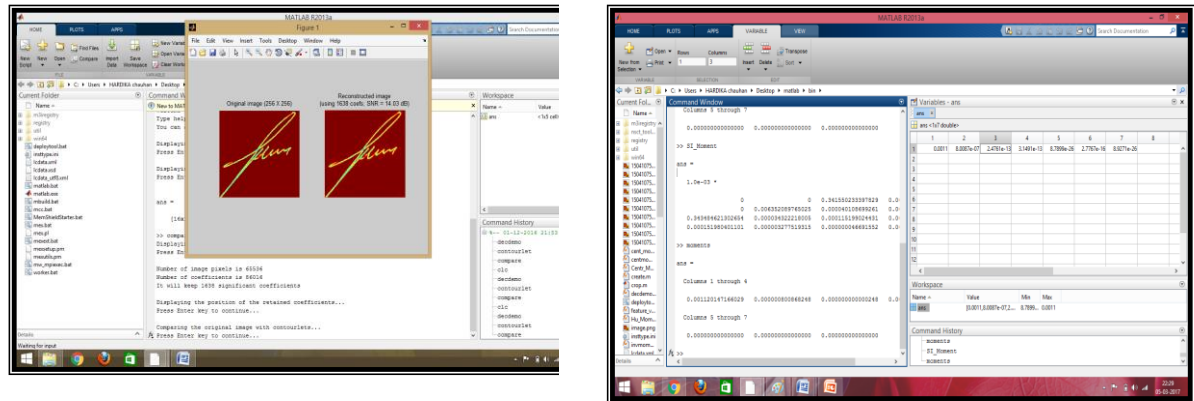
MATLAB R2013a

HOME PLOTS APPS

New Script New Open Find Files Compare Import Data Save Workspace New Variable Open Variable Clear Workspace

FILE VARIABLE

C: Users HARDIKA chauhan Desktop

Current Folder

Name

m3iregistry
registry
util
win64
deploytool.bat
insttype.ini
lcdata.xml
lcdata.xsd
lcdata_utf8.xml
matlab.bat
matlab.exe
mbuild.bat
mcc.bat
MemShieldStarter.bat
mex.bat
mex.pl
mexext.bat
mexsetup.pm
mexutils.pm
mw_mpiexec.bat
worker.bat

Details

Waiting for input

Command Window

New to MATLAB

Type help
You can

Displaying
Press En

Displaying
Press En

ans =

[1x

>> compa
Displayi
Press En

Number of image pixels is 65536
Number of coefficients is 86016
It will keep 1638 significant coefficients

Displaying the position of the retained coefficients...
Press Enter key to continue...

Comparing the original image with contourlets...
Press Enter key to continue...

Figure 1

File Edit View Insert Tools Desktop Window Help

Original image (256 X 256)

Reconstructed image (using 1638 coefs; SNR = 14.03 dB)

Workspace

Name Value

ans <1x5 cell>

Command History

01-12-2016 21:33

decdemo
contourlet
compare
clc
decdemo
contourlet
compare
clc
decdemo
contourlet
compare

MATLAB R2013a

HOME PLOTS APPS VARIABLE VIEW

Search Documentation

New from Selection Open Print Rows 1 Columns 1 Insert Delete Transpose Sort

VARIABLE SELECTION EDIT

C: Users HARDIKA chauhan Desktop matlab bin

Current Fol...

Name

m3iregistry
mcct_tool...
registry
util
win64
15041075...
15041075...
15041075...
15041075...
15041075...
15041075...
15041075...
15041075...
15041075...
15041075...
15041075...
15041075...
cent_mo...
centmo...
Centr_M...
create.m
csp.m
decdemo...
deployto...
feature_v...
Hu_Mom...
image.png
insttype.ini
invmom...
lcdata.xml

Command Window

Columns 5 through 7

0.000000000000000 0.000000000000000 0.000000000000000

>> SI_Moment

ans =

1.0e-03 *

0 0 0.061550233597829 0.0
0 0.006352089765025 0.000040108699261 0.0
0.363684621302654 0.000034322218005 0.000115199024491 0.0
0.000151980401101 0.000003277519315 0.000000046691552 0.0

>> moments

ans =

Columns 1 through 4

0.001120147168029 0.000000800868248 0.000000000000248 0.0

Columns 5 through 7

0.000000000000000 0.000000000000000 0.000000000000000

>>

Variables - ans

ans

ans <1x7 double>

| | 1 | 2 | 3 | 4 | 5 | 6 | 7 | 8 |
|---|---|---|---|---|---|---|---|---|
| 1 | 0.0011 | 8.0087e-07 | 2.4781e-13 | 3.1491e-13 | 8.7899e-26 | 2.7767e-16 | 8.9271e-26 | |
| 2 | | | | | | | | |
| 3 | | | | | | | | |
| 4 | | | | | | | | |
| 5 | | | | | | | | |
| 6 | | | | | | | | |
| 7 | | | | | | | | |
| 8 | | | | | | | | |
| 9 | | | | | | | | |
| 10 | | | | | | | | |
| 11 | | | | | | | | |
| 12 | | | | | | | | |

Workspace

| Name | Value | Min | Max |
|---|---|---|---|
| ans | [0.0011,8.0087e-07,2... | 8.7899... | 0.0011 |

Command History

moments
SI_Moment
moments

22:28
05-03-2017